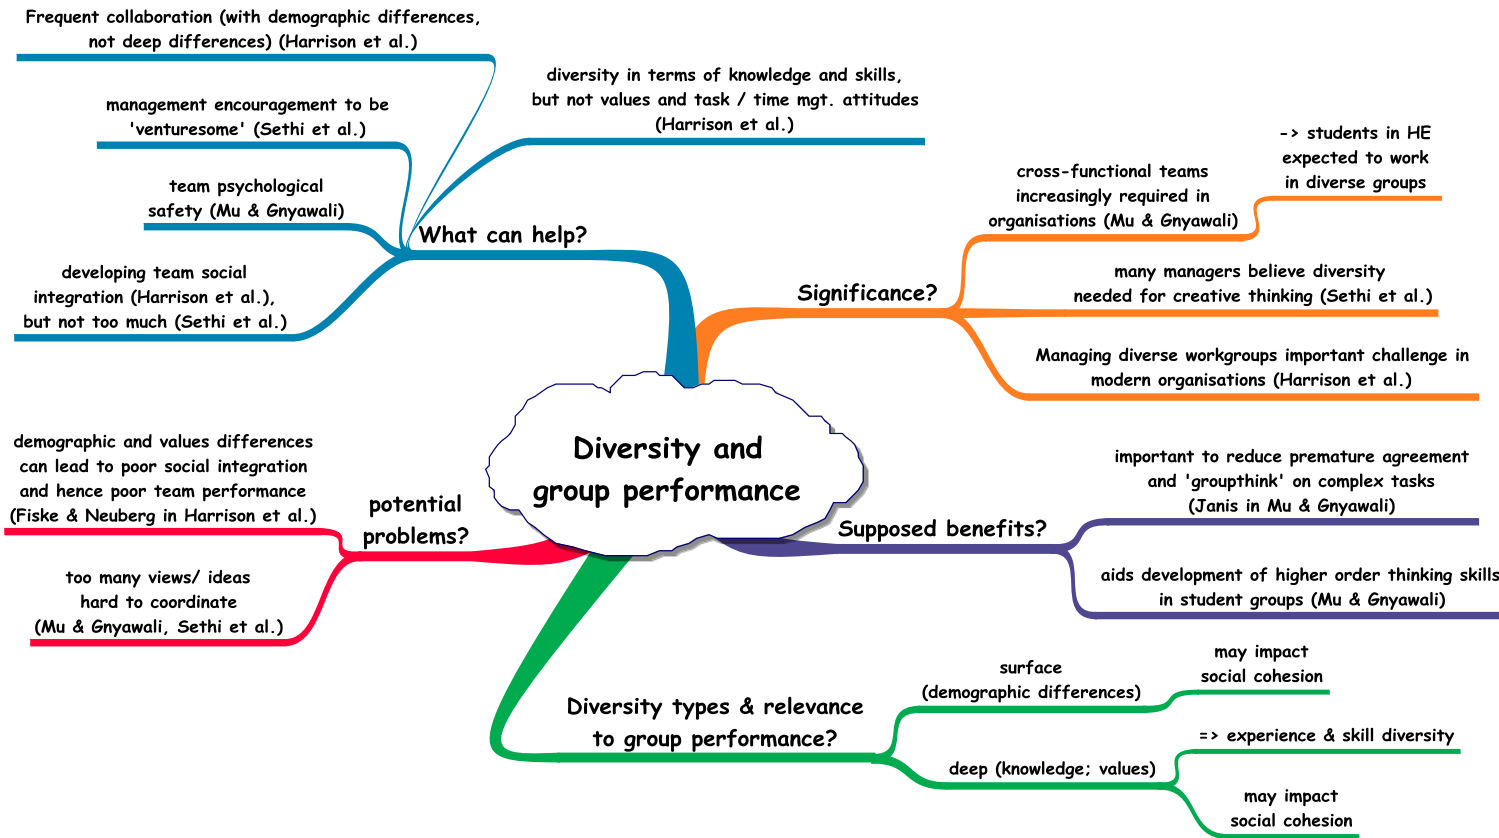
Diversity and group performance

What can help?

Frequent collaboration (with demographic differences, not deep differences) (Harrison et al.)

management encouragement to be 'venturesome' (Sethi et al.)

team psychological safety (Mu & Gnyawali)

developing team social integration (Harrison et al.), but not too much (Sethi et al.)

diversity in terms of knowledge and skills, but not values and task / time mgt. attitudes (Harrison et al.)

Significance?

cross-functional teams increasingly required in organisations (Mu & Gnyawali)

-> students in HE expected to work in diverse groups

many managers believe diversity needed for creative thinking (Sethi et al.)

Managing diverse workgroups important challenge in modern organisations (Harrison et al.)

Supposed benefits?

important to reduce premature agreement and 'groupthink' on complex tasks (Janis in Mu & Gnyawali)

aids development of higher order thinking skills in student groups (Mu & Gnyawali)

potential problems?

demographic and values differences can lead to poor social integration and hence poor team performance (Fiske & Neuberg in Harrison et al.)

too many views/ ideas hard to coordinate (Mu & Gnyawali, Sethi et al.)

Diversity types & relevance to group performance?

surface (demographic differences)

may impact social cohesion

deep (knowledge; values)

=> experience & skill diversity

may impact social cohesion